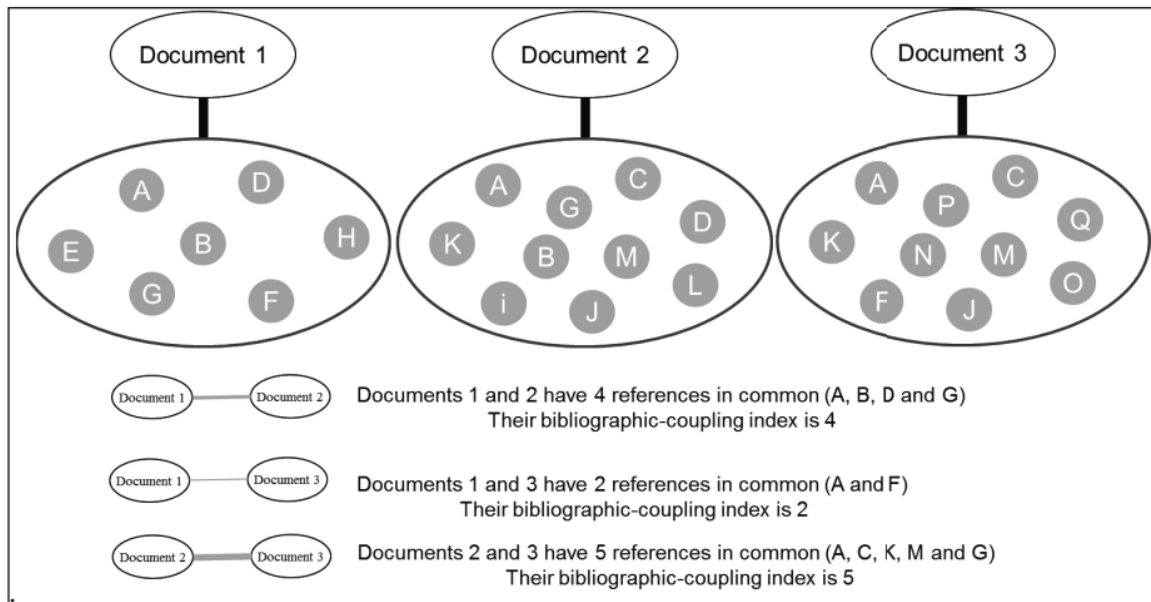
Document 1

A D E B H G F

Document 2

A C G K D B M L i J

Document 3

A C P Q K N M F O J

Document 1 Document 2

Documents 1 and 2 have 4 references in common (A, B, D and G)
Their bibliographic-coupling index is 4

Document 1 Document 3

Documents 1 and 3 have 2 references in common (A and F)
Their bibliographic-coupling index is 2

Document 2 Document 3

Documents 2 and 3 have 5 references in common (A, C, K, M and G)
Their bibliographic-coupling index is 5